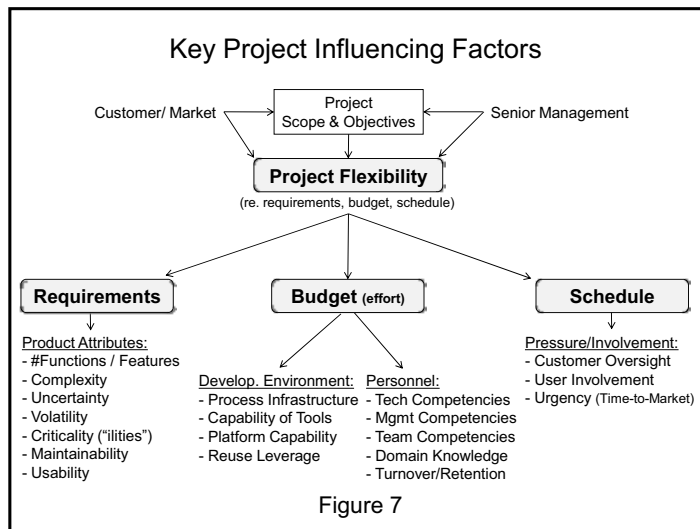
Key Project Influencing Factors

Customer/ Market

Project Scope & Objectives

Senior Management

Project Flexibility

(re. requirements, budget, schedule)

Requirements

Budget (effort)

Schedule

Product Attributes:
- #Functions / Features
- Complexity
- Uncertainty
- Volatility
- Criticality ("ilities")
- Maintainability
- Usability

Develop. Environment:
- Process Infrastructure
- Capability of Tools
- Platform Capability
- Reuse Leverage

Personnel:
- Tech Competencies
- Mgmt Competencies
- Team Competencies
- Domain Knowledge
- Turnover/Retention

Pressure/Involvement:
- Customer Oversight
- User Involvement
- Urgency (Time-to-Market)

Figure 7